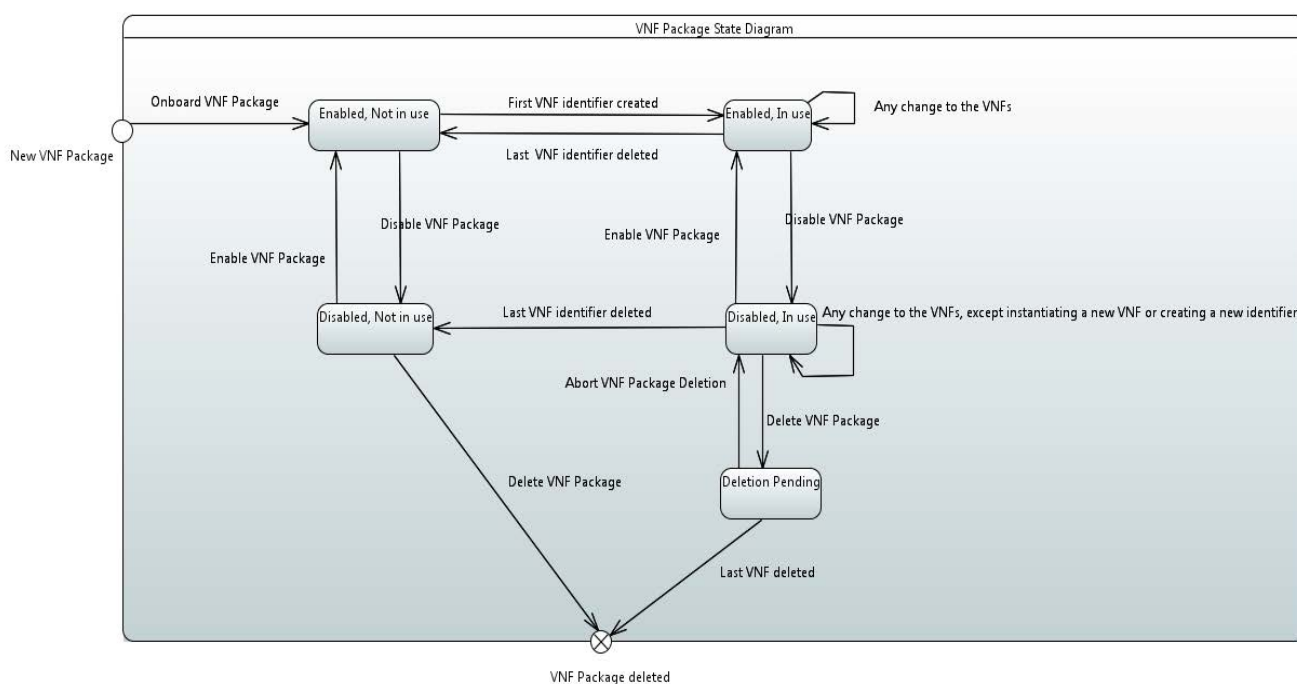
VNF Package State Diagram

Onboard VNF Package

New VNF Package

Enabled, Not in use

First VNF identifier created

Enabled, In use

Any change to the VNFs

Last VNF identifier deleted

Disable VNF Package

Enable VNF Package

Enable VNF Package

Disable VNF Package

Disabled, Not in use

Last VNF identifier deleted

Disabled, In use

Any change to the VNFs, except instantiating a new VNF or creating a new identifier

Abort VNF Package Deletion

Delete VNF Package

Delete VNF Package

Deletion Pending

Last VNF deleted

VNF Package deleted